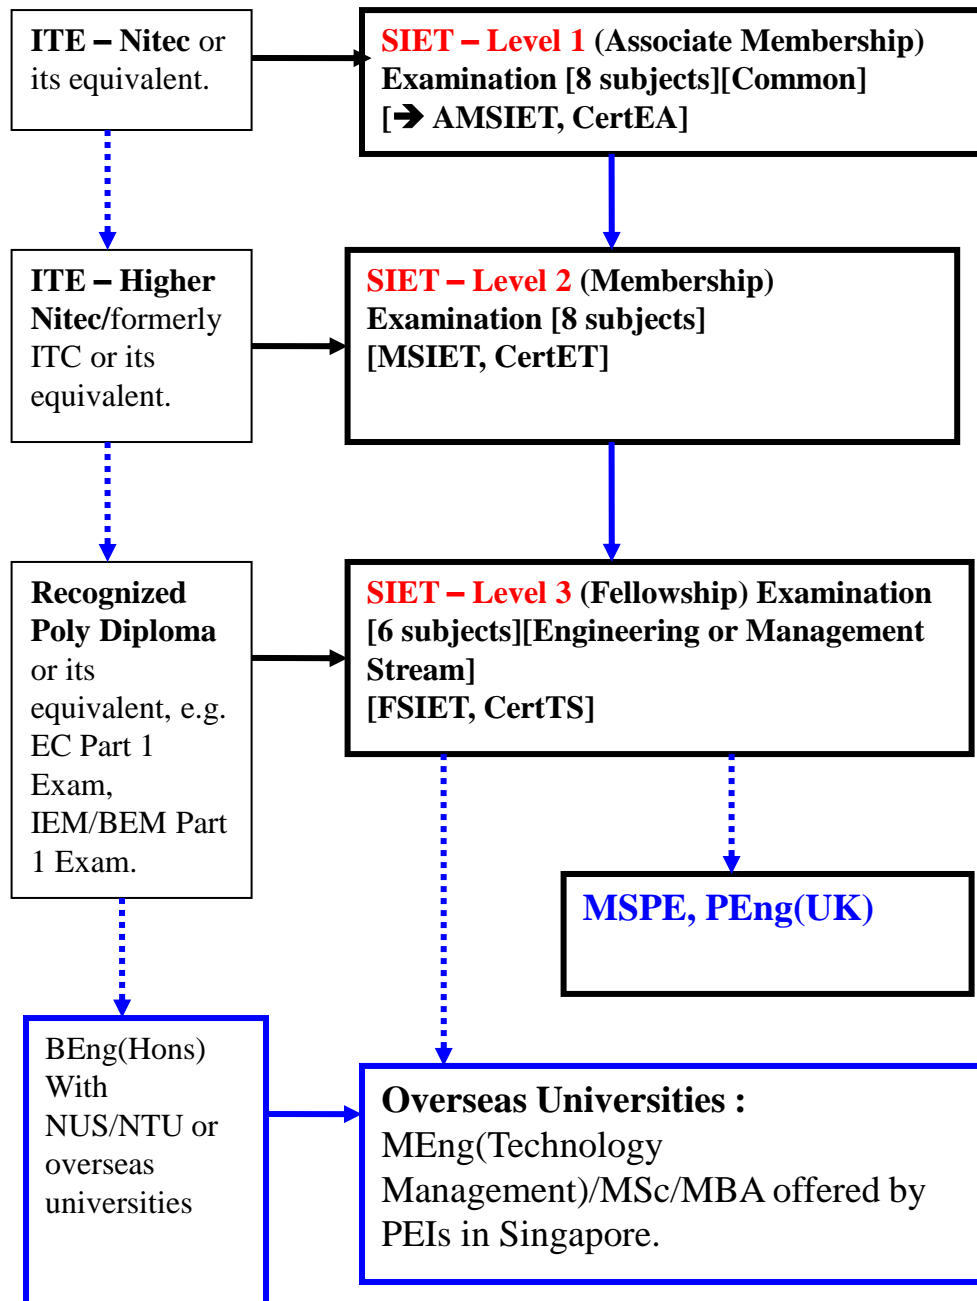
ITE – Nitec or its equivalent.

SIET – Level 1 (Associate Membership) Examination [8 subjects][Common] [➔ AMSIET, CertEA]

ITE – Higher Nitec/formerly ITC or its equivalent.

SIET – Level 2 (Membership) Examination [8 subjects] [MSIET, CertET]

Recognized Poly Diploma or its equivalent, e.g. EC Part 1 Exam, IEM/BEM Part 1 Exam.

SIET – Level 3 (Fellowship) Examination [6 subjects][Engineering or Management Stream] [FSIET, CertTS]

MSPE, PEng(UK)

BEng(Hons) With NUS/NTU or overseas universities

Overseas Universities : MEng(Technology Management)/MSc/MBA offered by PEIs in Singapore.